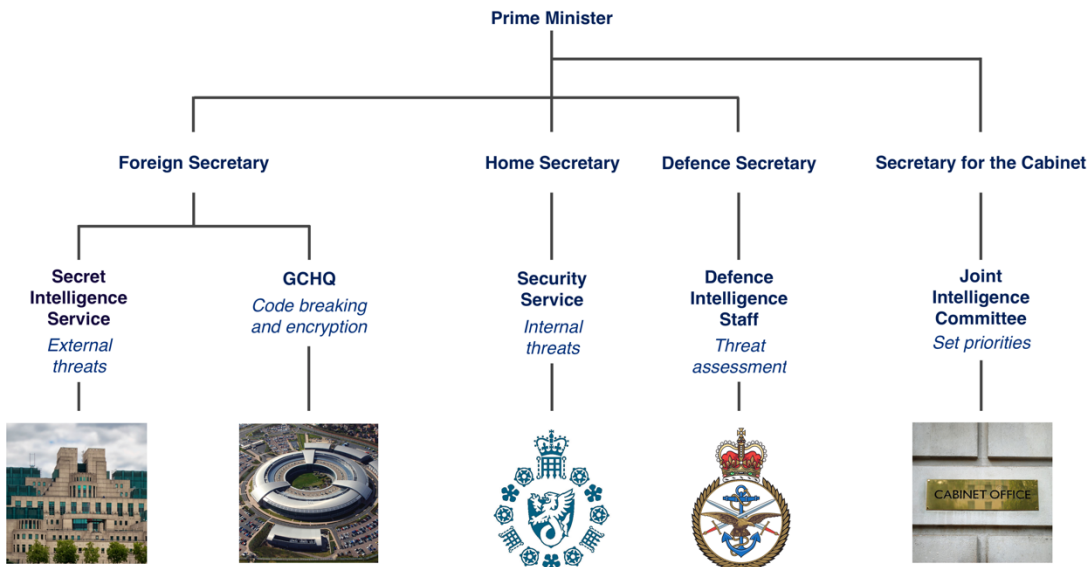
Prime Minister

Foreign Secretary

Home Secretary

Defence Secretary

Secretary for the Cabinet

Secret Intelligence Service
External threats

GCHQ
Code breaking and encryption

Security Service
Internal threats

Defence Intelligence Staff
Threat assessment

Joint Intelligence Committee
Set priorities

CABINET OFFICE